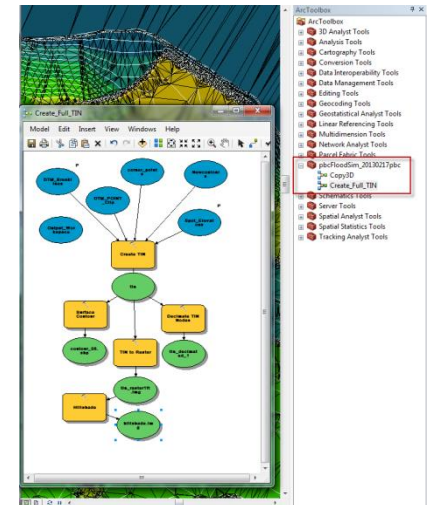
Create_Full_TIN

Model Edit Insert View Windows Help

DTM_Breakl ines

DTM_Point Clip

contour_aoi4

Geocontour

Output_Bou ndaries

Spot_Elevations

P

P

Create TIN

tin

Surface Contour

Decimate TIN Nodes

contour_25.shp

TIN to Raster

tin_decimated_1

tin_rastertif

Hillshade

hillshade

ArcToolbox

ArcToolbox

3D Analyst Tools

Analysis Tools

Cartography Tools

Conversion Tools

Data Interoperability Tools

Data Management Tools

Editing Tools

Geocoding Tools

Geostatistical Analyst Tools

Linear Referencing Tools

Multidimension Tools

Network Analyst Tools

Parcel Fabric Tools

pbcFloodSim_20130217pbc

Copy3D

Create_Full_TIN

Schematics Tools

Server Tools

Spatial Analyst Tools

Spatial Statistics Tools

Tracking Analyst Tools